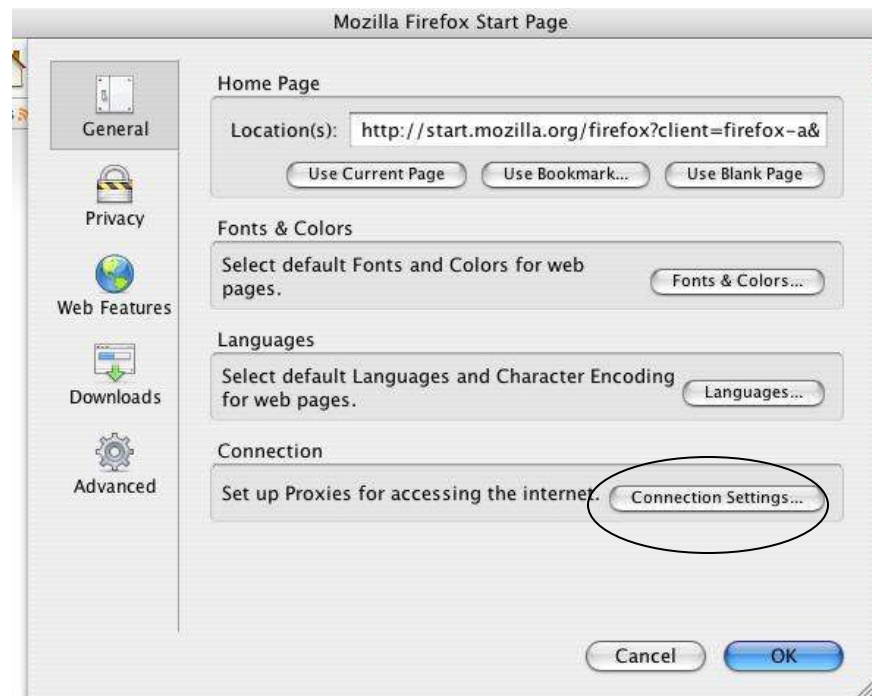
Mozilla Firefox Start Page

General

Privacy

Web Features

Downloads

Advanced

Home Page

Location(s): http://start.mozilla.org/firefox?client=firefox-a&

Use Current Page

Use Bookmark...

Use Blank Page

Fonts & Colors

Select default Fonts and Colors for web pages.

Fonts & Colors...

Languages

Select default Languages and Character Encoding for web pages.

Languages...

Connection

Set up Proxies for accessing the internet.

Connection Settings...

Cancel

OK